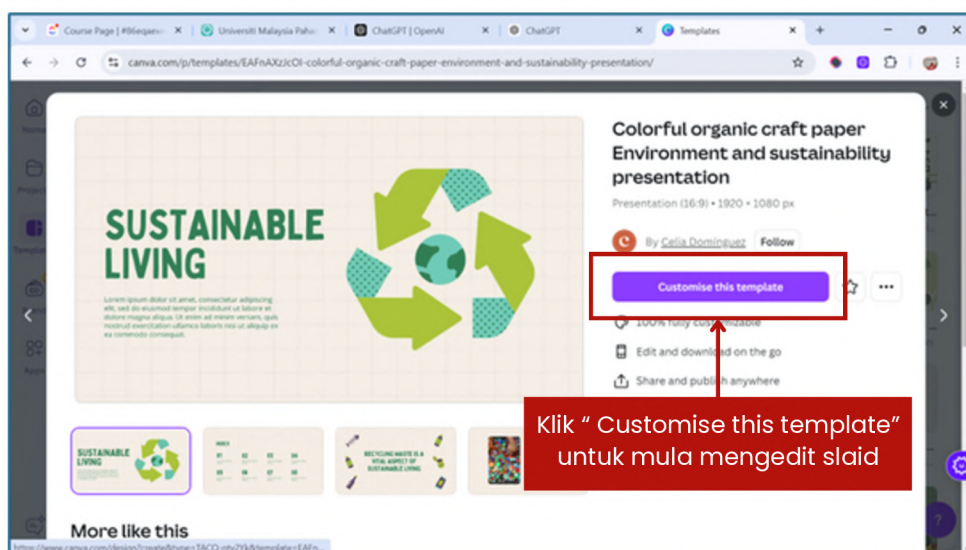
Course Page | #86eqan
Universiti Malaysia Paha
ChatGPT | OpenAI
ChatGPT
Templates

canva.com/p/templates/EAFnAXzJcOI-colorful-organic-craft-paper-environment-and-sustainability-presentation/

SUSTAINABLE LIVING

Lorem ipsum dolor sit amet, consectetur adipiscing elit, sed do eiusmod tempor incididunt ut labore et dolore magna aliqua. Ut enim ad minim veniam, quis nostrud exercitation ullamco laboris nisi ut aliquip ex ea commodo consequat.

Colorful organic craft paper Environment and sustainability presentation

Presentation (16:9) • 1920 × 1080 px

By Celia Dominguez Follow

Customise this template

100% fully customisable

Edit and download on the go

Share and publish anywhere

Klik " Customise this template" untuk mula mengedit slaid

SUSTAINABLE LIVING

RECYCLING WASTE IS A VITAL ASPECT OF SUSTAINABLE LIVING

More like this

https://www.canva.com/design?create&type=TACQ...&template=EAFn...